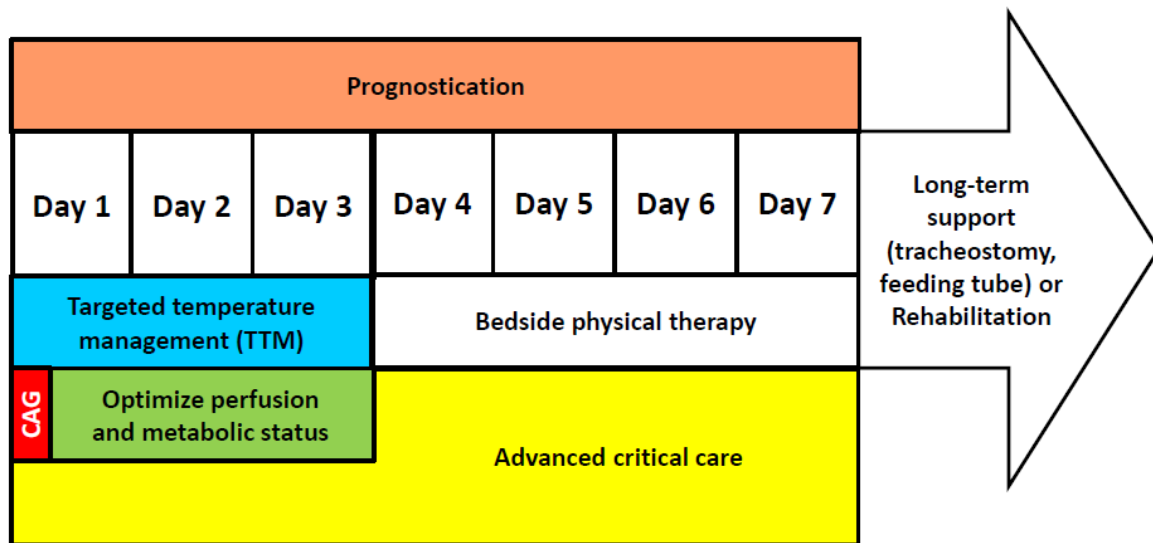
Prognostication

| Day 1 | Day 2 | Day 3 | Day 4 | Day 5 | Day 6 | Day 7 |
|---|---|---|---|---|---|---|

Targeted temperature management (TTM)

Bedside physical therapy

CAG

Optimize perfusion and metabolic status

Advanced critical care

Long-term support (tracheostomy, feeding tube) or Rehabilitation